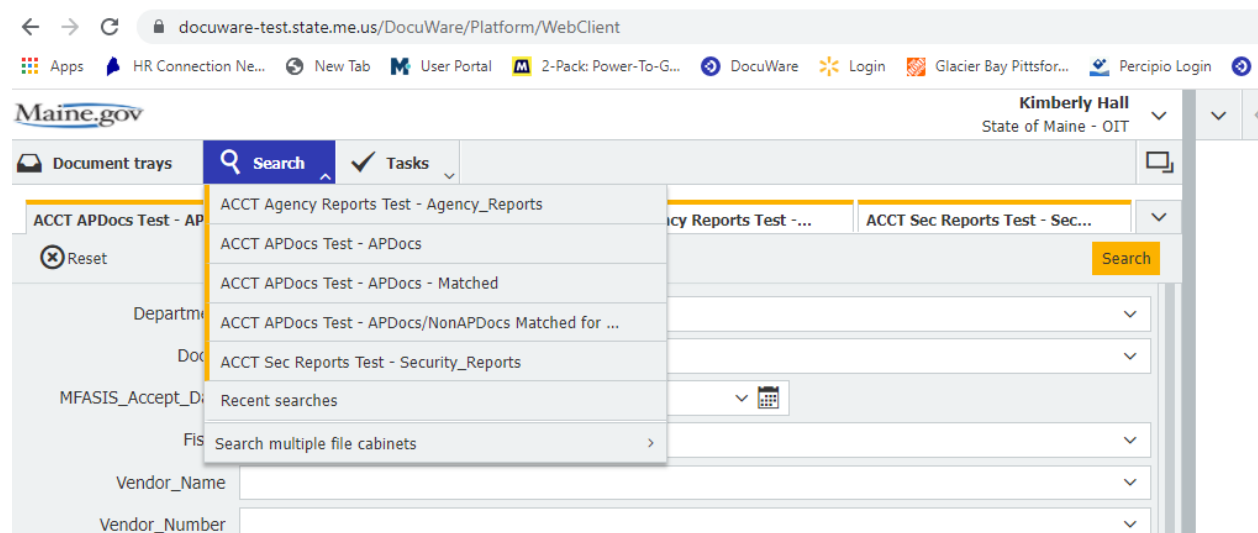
docuware-test.state.me.us/DocuWare/Platform/WebClient

Apps HR Connection Ne... New Tab User Portal 2-Pack: Power-To-G... DocuWare Login Glacier Bay Pittsfor... Percipio Login

Maine.gov

Kimberly Hall
State of Maine - OIT

Document trays Search Tasks

ACCT APDocs Test - AP

ncy Reports Test -...

ACCT Sec Reports Test - Sec...

Reset

Search

Departm

Doc

MFASIS_Accept_Da

Fis

Vendor_Name

Vendor_Number

ACCT Agency Reports Test - Agency_Reports
ACCT APDocs Test - APDocs
ACCT APDocs Test - APDocs - Matched
ACCT APDocs Test - APDocs/NonAPDocs Matched for ...
ACCT Sec Reports Test - Security_Reports
Recent searches
Search multiple file cabinets